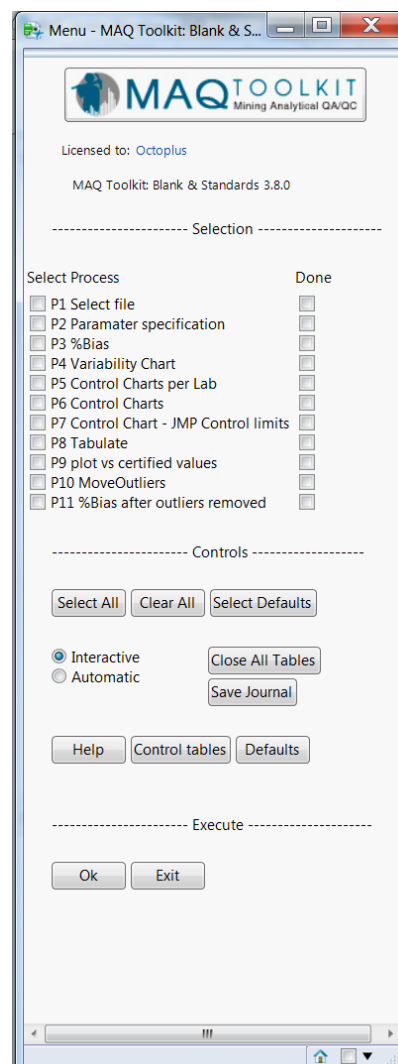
Menu - MAQ Toolkit: Blank & S...

MAQ TOOLKIT
Mining Analytical QA/QC

Licensed to: Octoplus

MAQ Toolkit: Blank & Standards 3.8.0

---------------------- Selection --------------------

Select Process Done
P1 Select file
P2 Paramater specification
P3 %Bias
P4 Variability Chart
P5 Control Charts per Lab
P6 Control Charts
P7 Control Chart - JMP Control limits
P8 Tabulate
P9 plot vs certified values
P10 MoveOutliers
P11 %Bias after outliers removed

---------------------- Controls -------------------

Select All Clear All Select Defaults

Interactive
Automatic

Close All Tables
Save Journal

Help Control tables Defaults

---------------------- Execute --------------------

Ok Exit

III